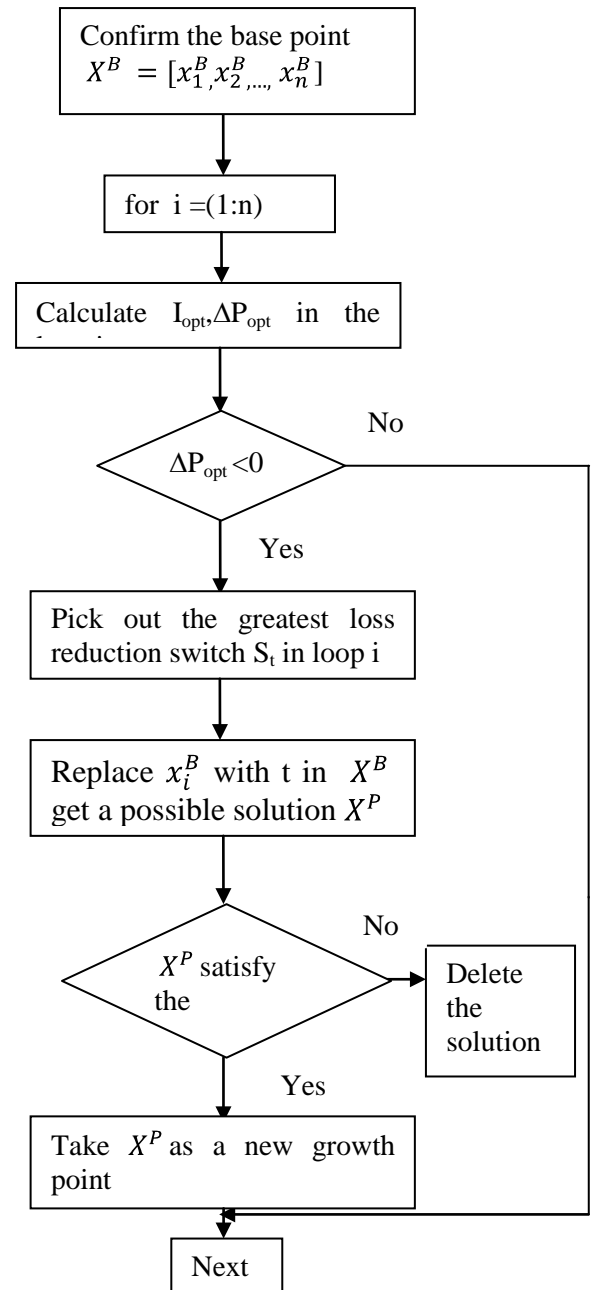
Confirm the base point $X^B = [x_1^B, x_2^B, ..., x_n^B]$

for i =(1:n)

Calculate $I_{opt}$,$\Delta P_{opt}$ in the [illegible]

$\Delta P_{opt} < 0$

No

Yes

Pick out the greatest loss reduction switch $S_t$ in loop i

Replace $x_i^B$ with t in $X^B$ get a possible solution $X^P$

$X^P$ satisfy the

No

Delete the solution

Yes

Take $X^P$ as a new growth point

Next